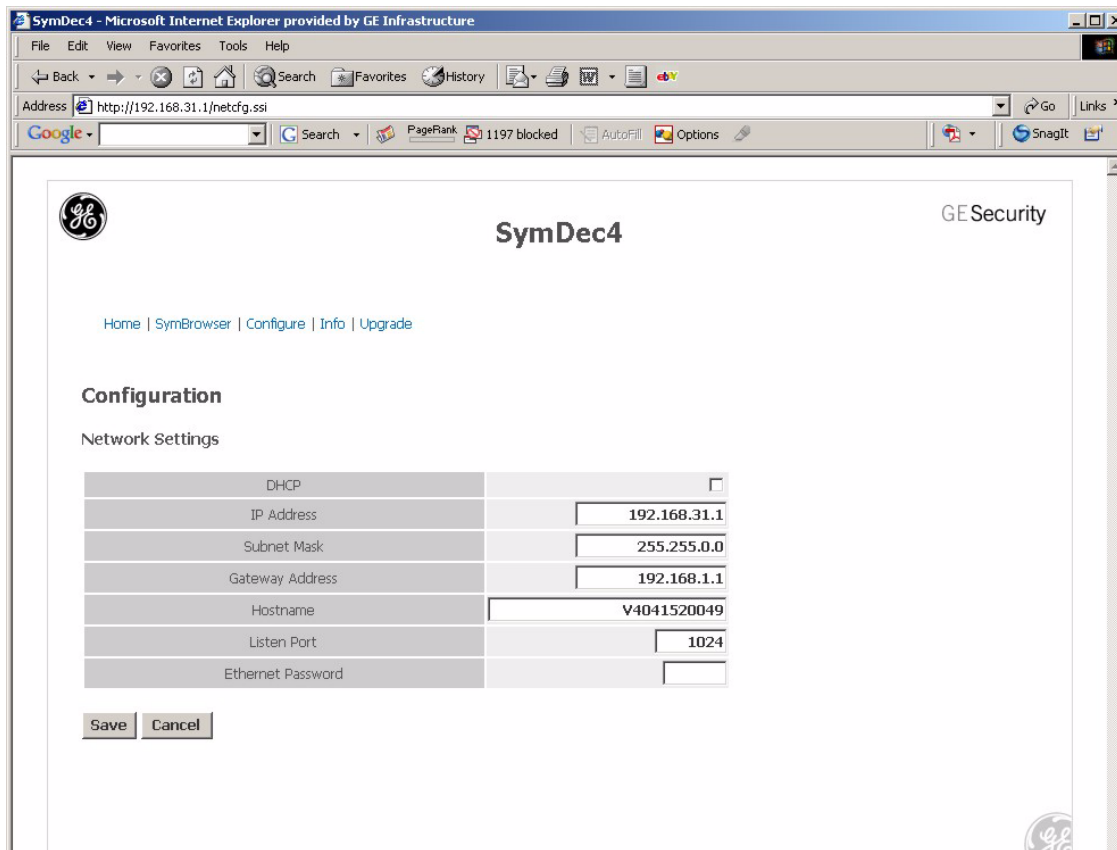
SymDec4 - Microsoft Internet Explorer provided by GE Infrastructure

File Edit View Favorites Tools Help

Back Search Favorites History

Address http://192.168.31.1/netcfg.ssi Go Links

Google Search PageRank 1197 blocked AutoFill Options SnagIt

SymDec4

GE Security

Home | SymBrowser | Configure | Info | Upgrade

Configuration

Network Settings

| | |
|---|---|
| DHCP | |
| IP Address | 192.168.31.1 |
| Subnet Mask | 255.255.0.0 |
| Gateway Address | 192.168.1.1 |
| Hostname | V4041520049 |
| Listen Port | 1024 |
| Ethernet Password | |

Save Cancel